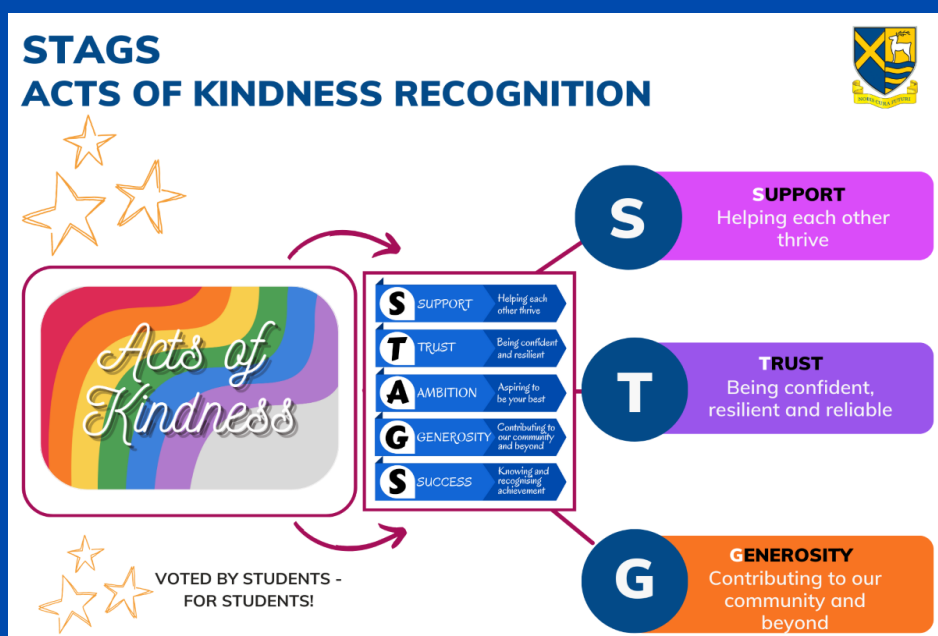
STAGS
ACTS OF KINDNESS RECOGNITION

MORES CURA FUTURI

Acts of Kindness

S SUPPORT Helping each other thrive
T TRUST Being confident and resilient
A AMBITION Aspiring to be your best
G GENEROSITY Contributing to our community and beyond
S SUCCESS Knowing and recognising achievement

S
SUPPORT
Helping each other thrive

T
TRUST
Being confident, resilient and reliable

G
GENEROSITY
Contributing to our community and beyond

VOTED BY STUDENTS - FOR STUDENTS!